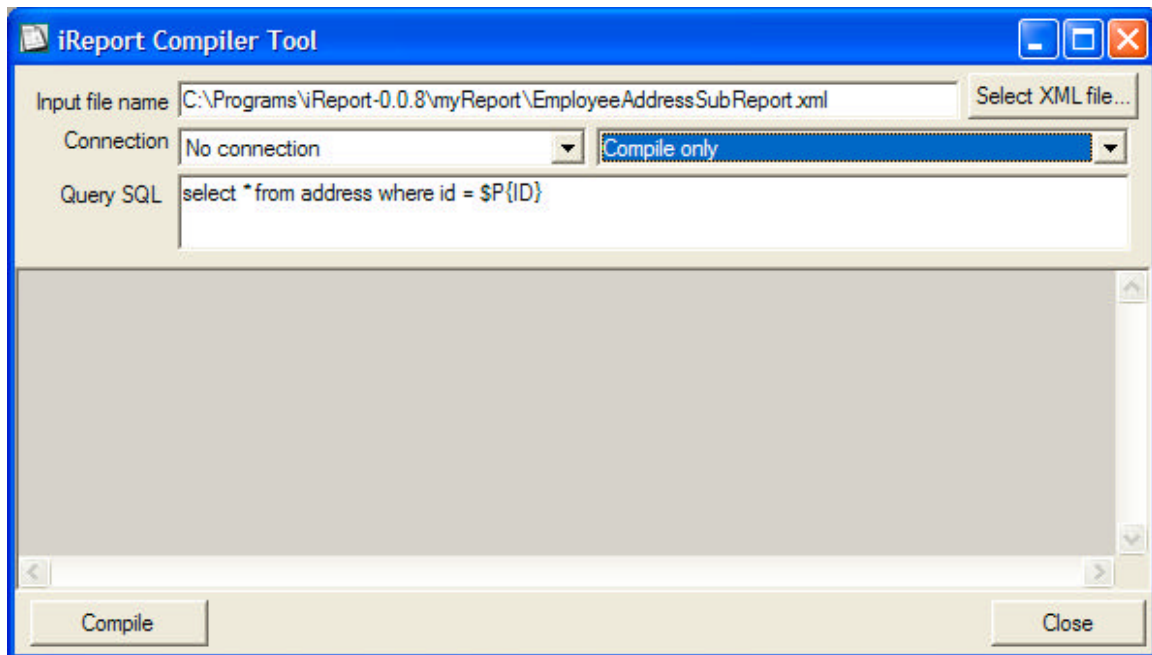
iReport Compiler Tool

Input file name C:\Programs\iReport-0.0.8\myReport\EmployeeAddressSubReport.xml

Select XML file...

Connection No connection

Compile only

Query SQL select * from address where id = $P{ID}

Compile

Close